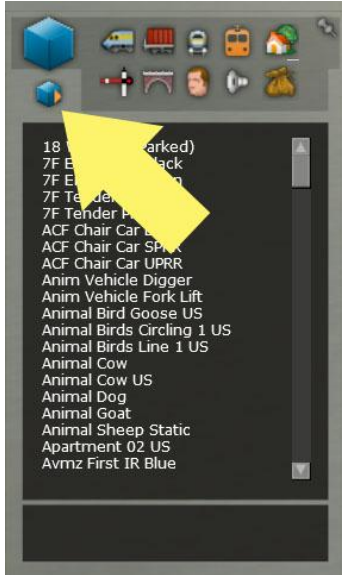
18 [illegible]arked)
7F E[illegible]lack
7F E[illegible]
7F Te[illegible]
7F Tender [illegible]
ACF Chair Car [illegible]
ACF Chair Car SP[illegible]
ACF Chair Car UPRR
Anim Vehicle Digger
Anim Vehicle Fork Lift
Animal Bird Goose US
Animal Birds Circling 1 US
Animal Birds Line 1 US
Animal Cow
Animal Cow US
Animal Dog
Animal Goat
Animal Sheep Static
Apartment 02 US
Avmz First IR Blue